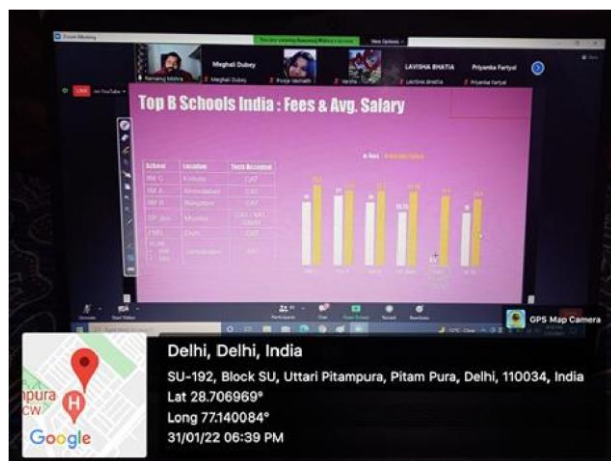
Zoom Meeting

Ramang Mishra

Meghali Dubey

Pooja Valmiki

Varsha

LAVISHA BHATIA

Priyanka Fartyal

LIVE

Top B Schools India : Fees & Avg. Salary

| School | Location | Tests Accepted |
|---|---|---|
| IIM C | Kolkata | CAT |
| IIM A | Ahmedabad | CAT |
| IIM B | Bangalore | CAT |
| SP Jain | Mumbai | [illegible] |
| FMS | Delhi | CAT |
| XLRI | Jamshedpur | XAT |

Fees

Avg. Salary

Participants

Chat

Share Screen

Record

Reactions

GPS Map Camera

Delhi, Delhi, India

SU-192, Block SU, Uttari Pitampura, Pitam Pura, Delhi, 110034, India

Lat 28.706969°

Long 77.140084°

31/01/22 06:39 PM

mpura

Google